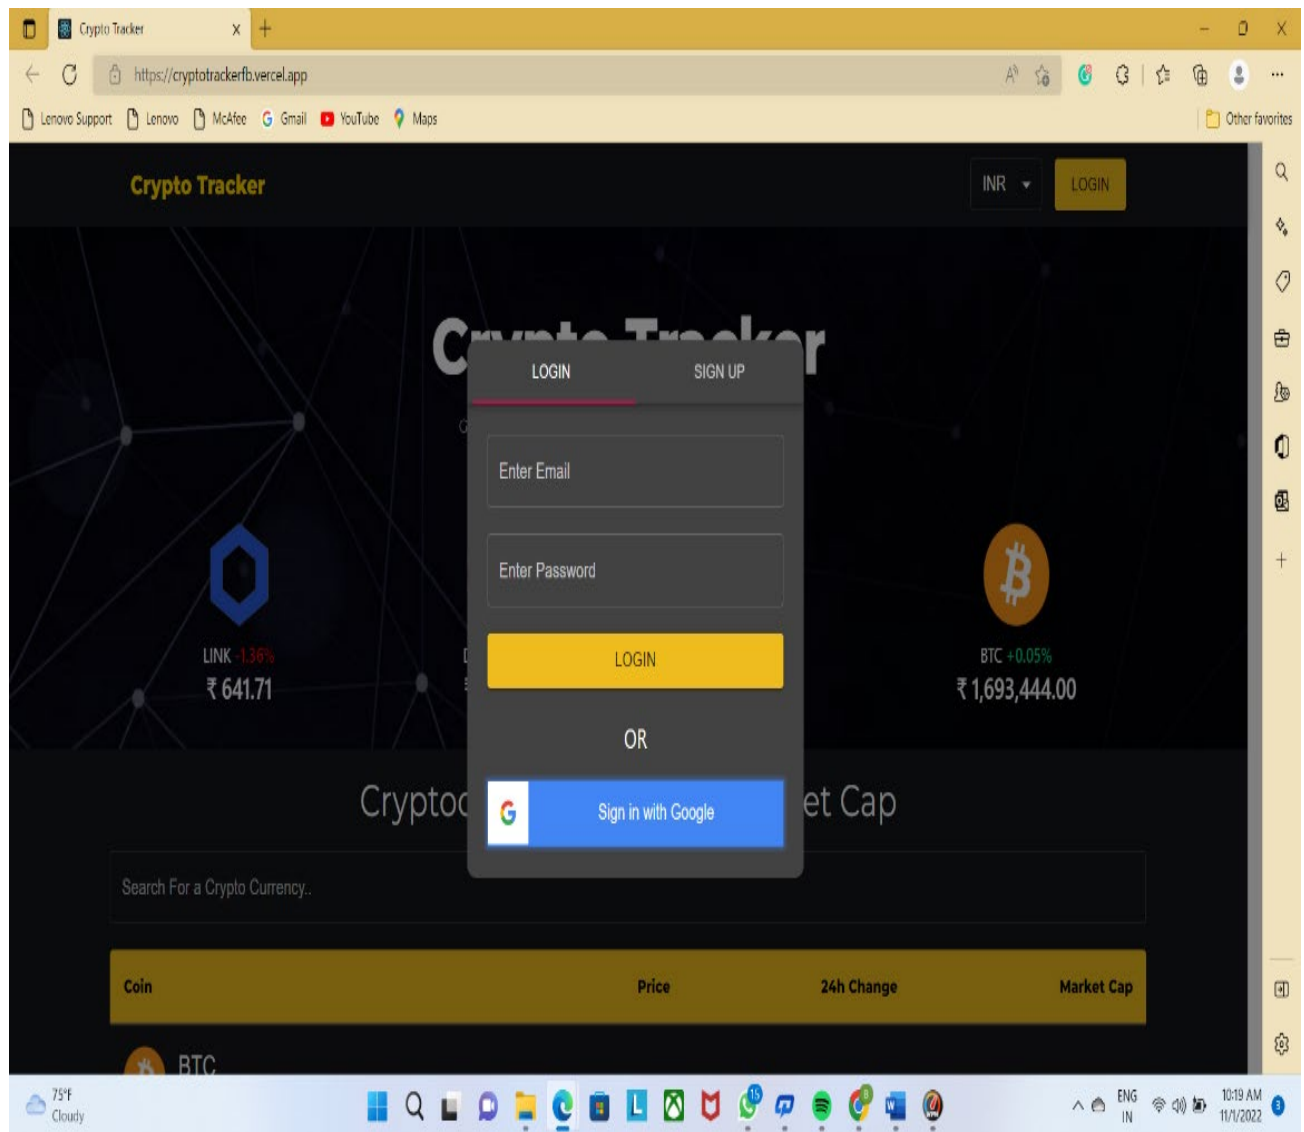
Crypto Tracker
https://cryptotrackerfb.vercel.app
Lenovo Support
Lenovo
McAfee
Gmail
YouTube
Maps
Other favorites

Crypto Tracker
INR
LOGIN

Cr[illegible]

LOGIN
SIGN UP

Enter Email
Enter Password
LOGIN
OR
Sign in with Google

LINK -1.36%
₹ 641.71

BTC +0.05%
₹ 1,693,444.00

Crypto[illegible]et Cap

Search For a Crypto Currency..

| Coin | Price | 24h Change | Market Cap |
|---|---|---|---|

BTC

75°F
Cloudy
ENG
IN
10:19 AM
11/1/2022